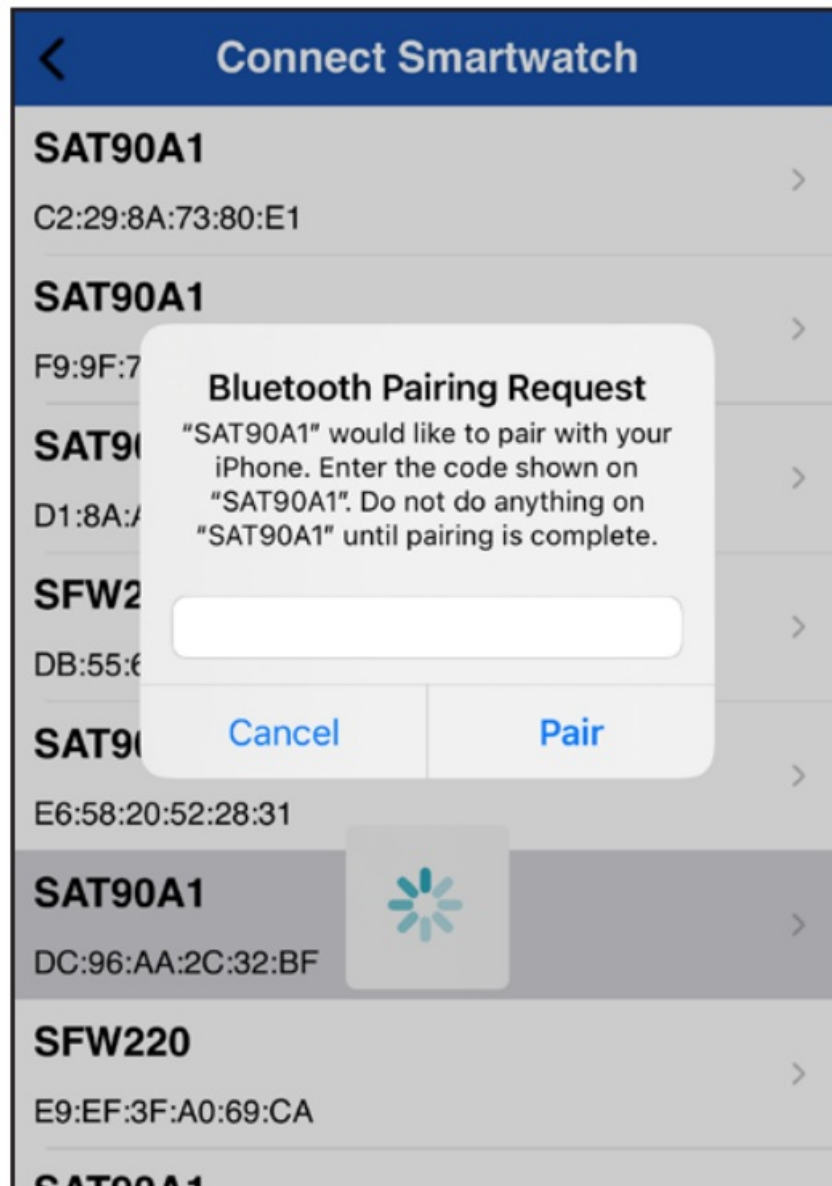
Connect Smartwatch

SAT90A1
C2:29:8A:73:80:E1

SAT90A1
F9:9F:7

SAT9
D1:8A:

SFW2
DB:55:6

SAT9
E6:58:20:52:28:31

SAT90A1
DC:96:AA:2C:32:BF

SFW220
E9:EF:3F:A0:69:CA

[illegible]

Bluetooth Pairing Request
“SAT90A1” would like to pair with your iPhone. Enter the code shown on “SAT90A1”. Do not do anything on “SAT90A1” until pairing is complete.

Cancel
Pair